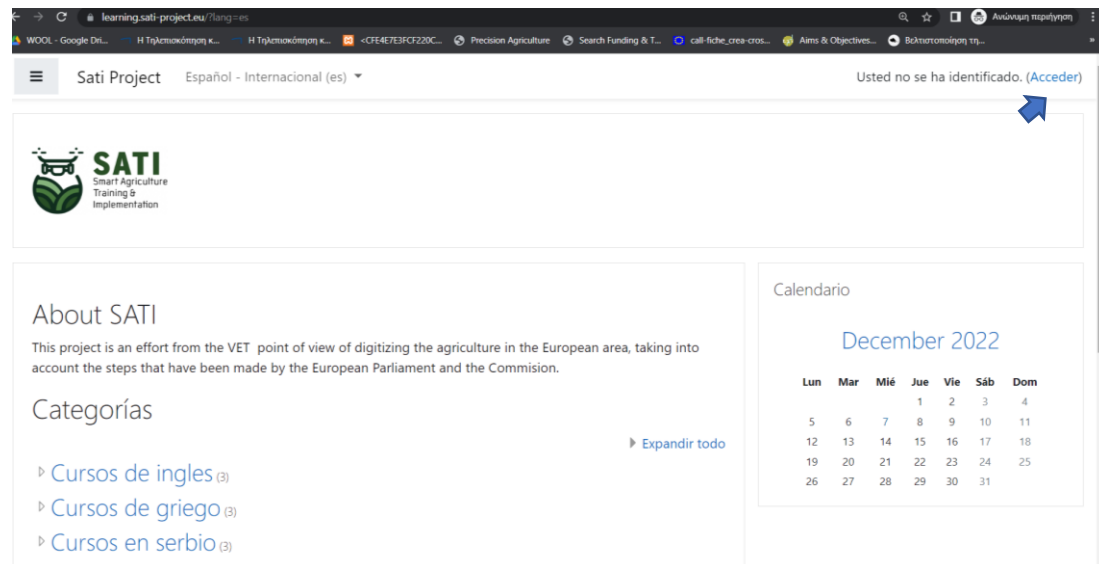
learning.sati-project.eu/?lang=es

Ανώνυμη περιήγηση

WOOL - Google Dri... | Η Τηλεπισκόπηση κ... | Η Τηλεπισκόπηση κ... | <CFE4E3FCF220C... | Precision Agriculture | Search Funding & T... | call-fiche_crea-cros... | Aims & Objectives... | Βελτιστοποίηση τη...

Sati Project Español - Internacional (es)

Usted no se ha identificado. (Acceder)

SATI
Smart Agriculture Training & Implementation

About SATI

This project is an effort from the VET point of view of digitizing the agriculture in the European area, taking into account the steps that have been made by the European Parliament and the Commision.

Categorías

Expandir todo

Cursos de ingles (3)

Cursos de griego (3)

Cursos en serbio (3)

Calendario

December 2022

| Lun | Mar | Mié | Jue | Vie | Sáb | Dom |
|---|---|---|---|---|---|---|
| | | | 1 | 2 | 3 | 4 |
| 5 | 6 | 7 | 8 | 9 | 10 | 11 |
| 12 | 13 | 14 | 15 | 16 | 17 | 18 |
| 19 | 20 | 21 | 22 | 23 | 24 | 25 |
| 26 | 27 | 28 | 29 | 30 | 31 | |